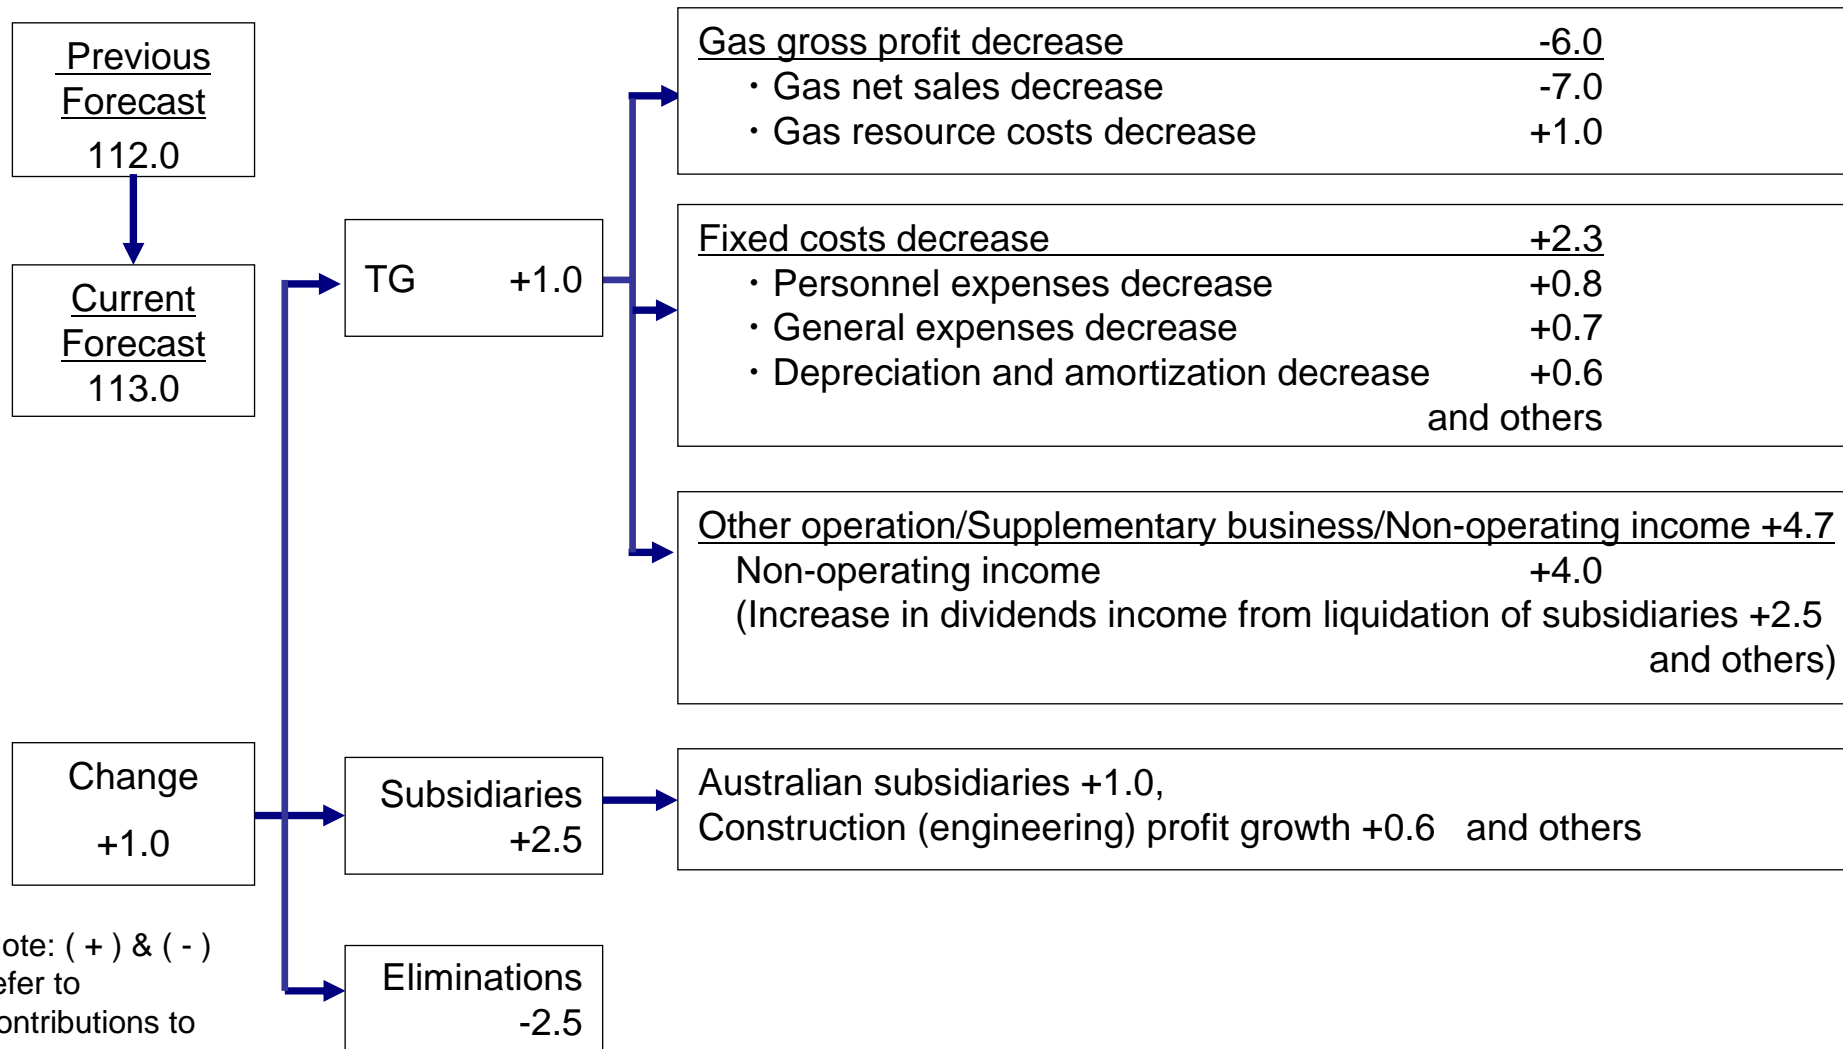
Previous Forecast
112.0

Current Forecast
113.0

Change
+1.0

ote: ( + ) & ( - ) efer to ontributions to

TG +1.0

Subsidiaries +2.5

Eliminations -2.5

Gas gross profit decrease -6.0
・Gas net sales decrease -7.0
・Gas resource costs decrease +1.0

Fixed costs decrease +2.3
・Personnel expenses decrease +0.8
・General expenses decrease +0.7
・Depreciation and amortization decrease +0.6
and others

Other operation/Supplementary business/Non-operating income +4.7
Non-operating income +4.0
(Increase in dividends income from liquidation of subsidiaries +2.5
and others)

Australian subsidiaries +1.0,
Construction (engineering) profit growth +0.6 and others